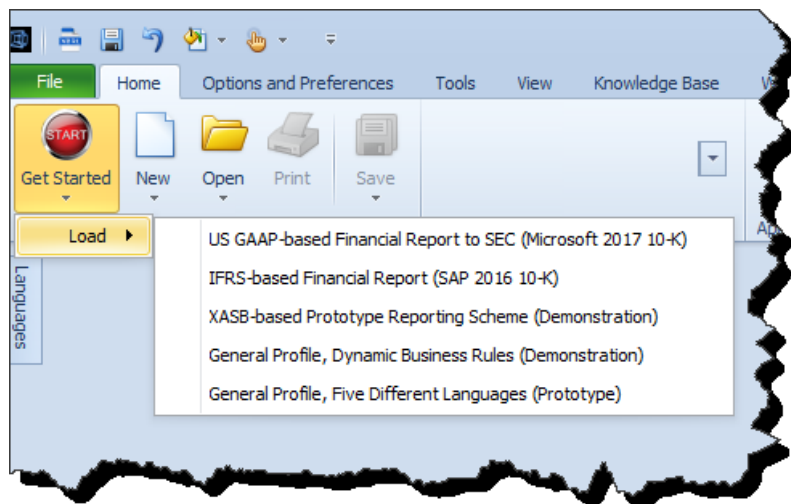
File
Home
Options and Preferences
Tools
View
Knowledge Base
W

START
Get Started
New
Open
Print
Save

Load
US GAAP-based Financial Report to SEC (Microsoft 2017 10-K)
IFRS-based Financial Report (SAP 2016 10-K)
XASB-based Prototype Reporting Scheme (Demonstration)
General Profile, Dynamic Business Rules (Demonstration)
General Profile, Five Different Languages (Prototype)

Languages
Ap